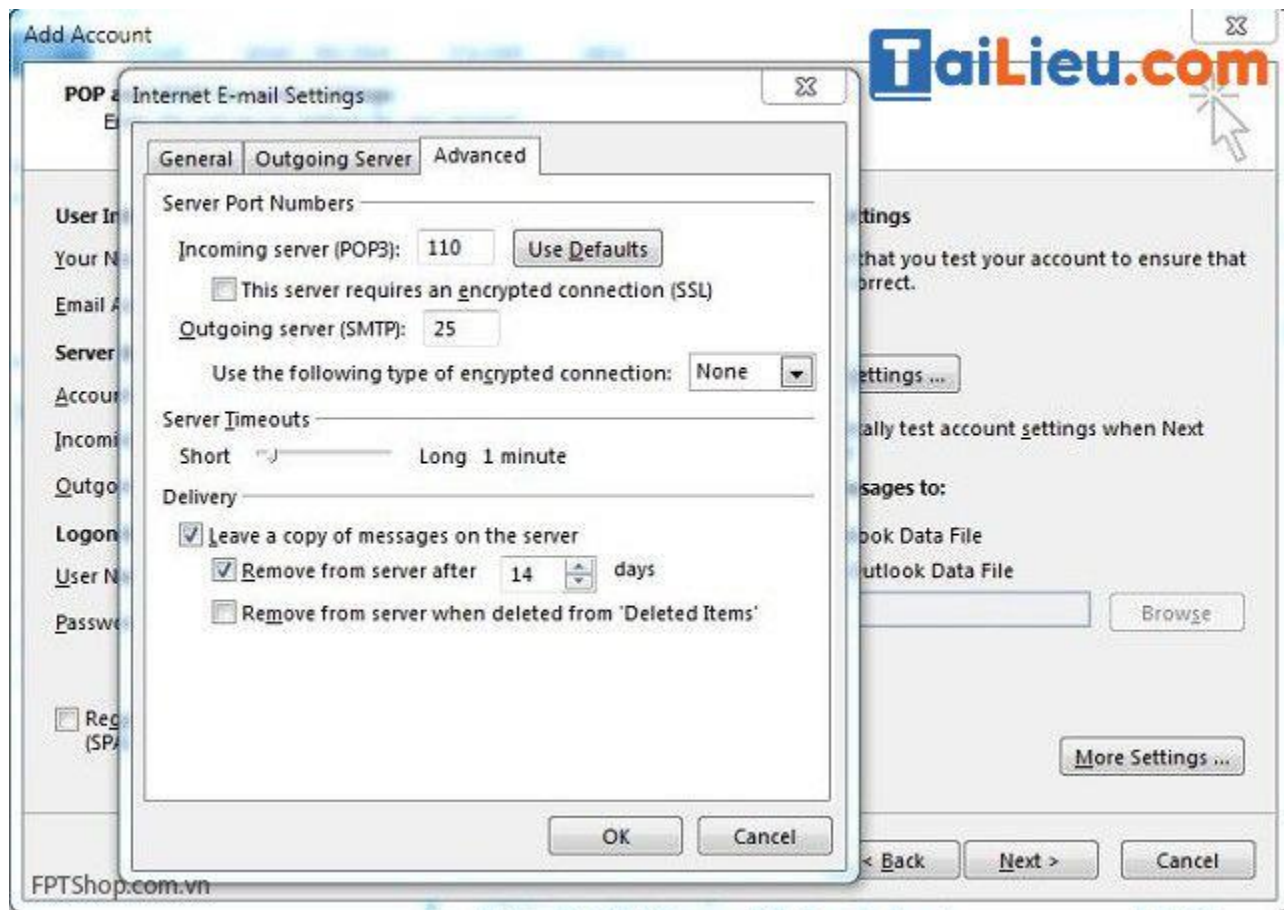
Add Account

TaiLieu.com

POP a
E

Internet E-mail Settings

General | Outgoing Server | Advanced

Server Port Numbers

Incoming server (POP3): 110 Use Defaults

This server requires an encrypted connection (SSL)

Outgoing server (SMTP): 25

Use the following type of encrypted connection: None

Server Timeouts

Short Long 1 minute

Delivery

Leave a copy of messages on the server

Remove from server after 14 days

Remove from server when deleted from 'Deleted Items'

OK Cancel

User In
Your N
Email A
Server
Accou
Incomi
Outgo
Logon
User N
Passw

Reg
(SPA

ttings
that you test your account to ensure that
orrect.

ttings ...

ally test account settings when Next

sages to:
ook Data File
utlook Data File

Browse

More Settings ...

< Back Next > Cancel

FPTShop.com.vn